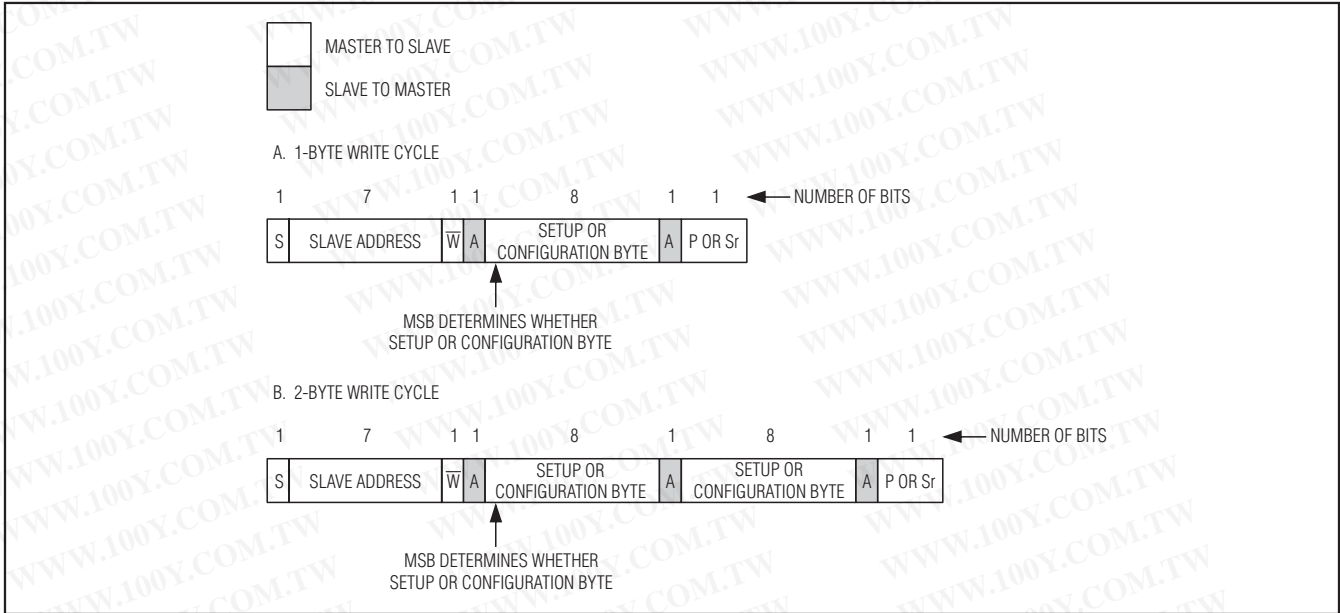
MASTER TO SLAVE

SLAVE TO MASTER

A. 1-BYTE WRITE CYCLE

1 7 1 1 8 1 1 NUMBER OF BITS

| S | SLAVE ADDRESS | $\overline{W}$ | A | SETUP OR CONFIGURATION BYTE | A | P OR Sr |
|---|---|---|---|---|---|---|

MSB DETERMINES WHETHER SETUP OR CONFIGURATION BYTE

B. 2-BYTE WRITE CYCLE

1 7 1 1 8 1 8 1 1 NUMBER OF BITS

| S | SLAVE ADDRESS | $\overline{W}$ | A | SETUP OR CONFIGURATION BYTE | A | SETUP OR CONFIGURATION BYTE | A | P OR Sr |
|---|---|---|---|---|---|---|---|---|

MSB DETERMINES WHETHER SETUP OR CONFIGURATION BYTE

WWW.100Y.COM.TW